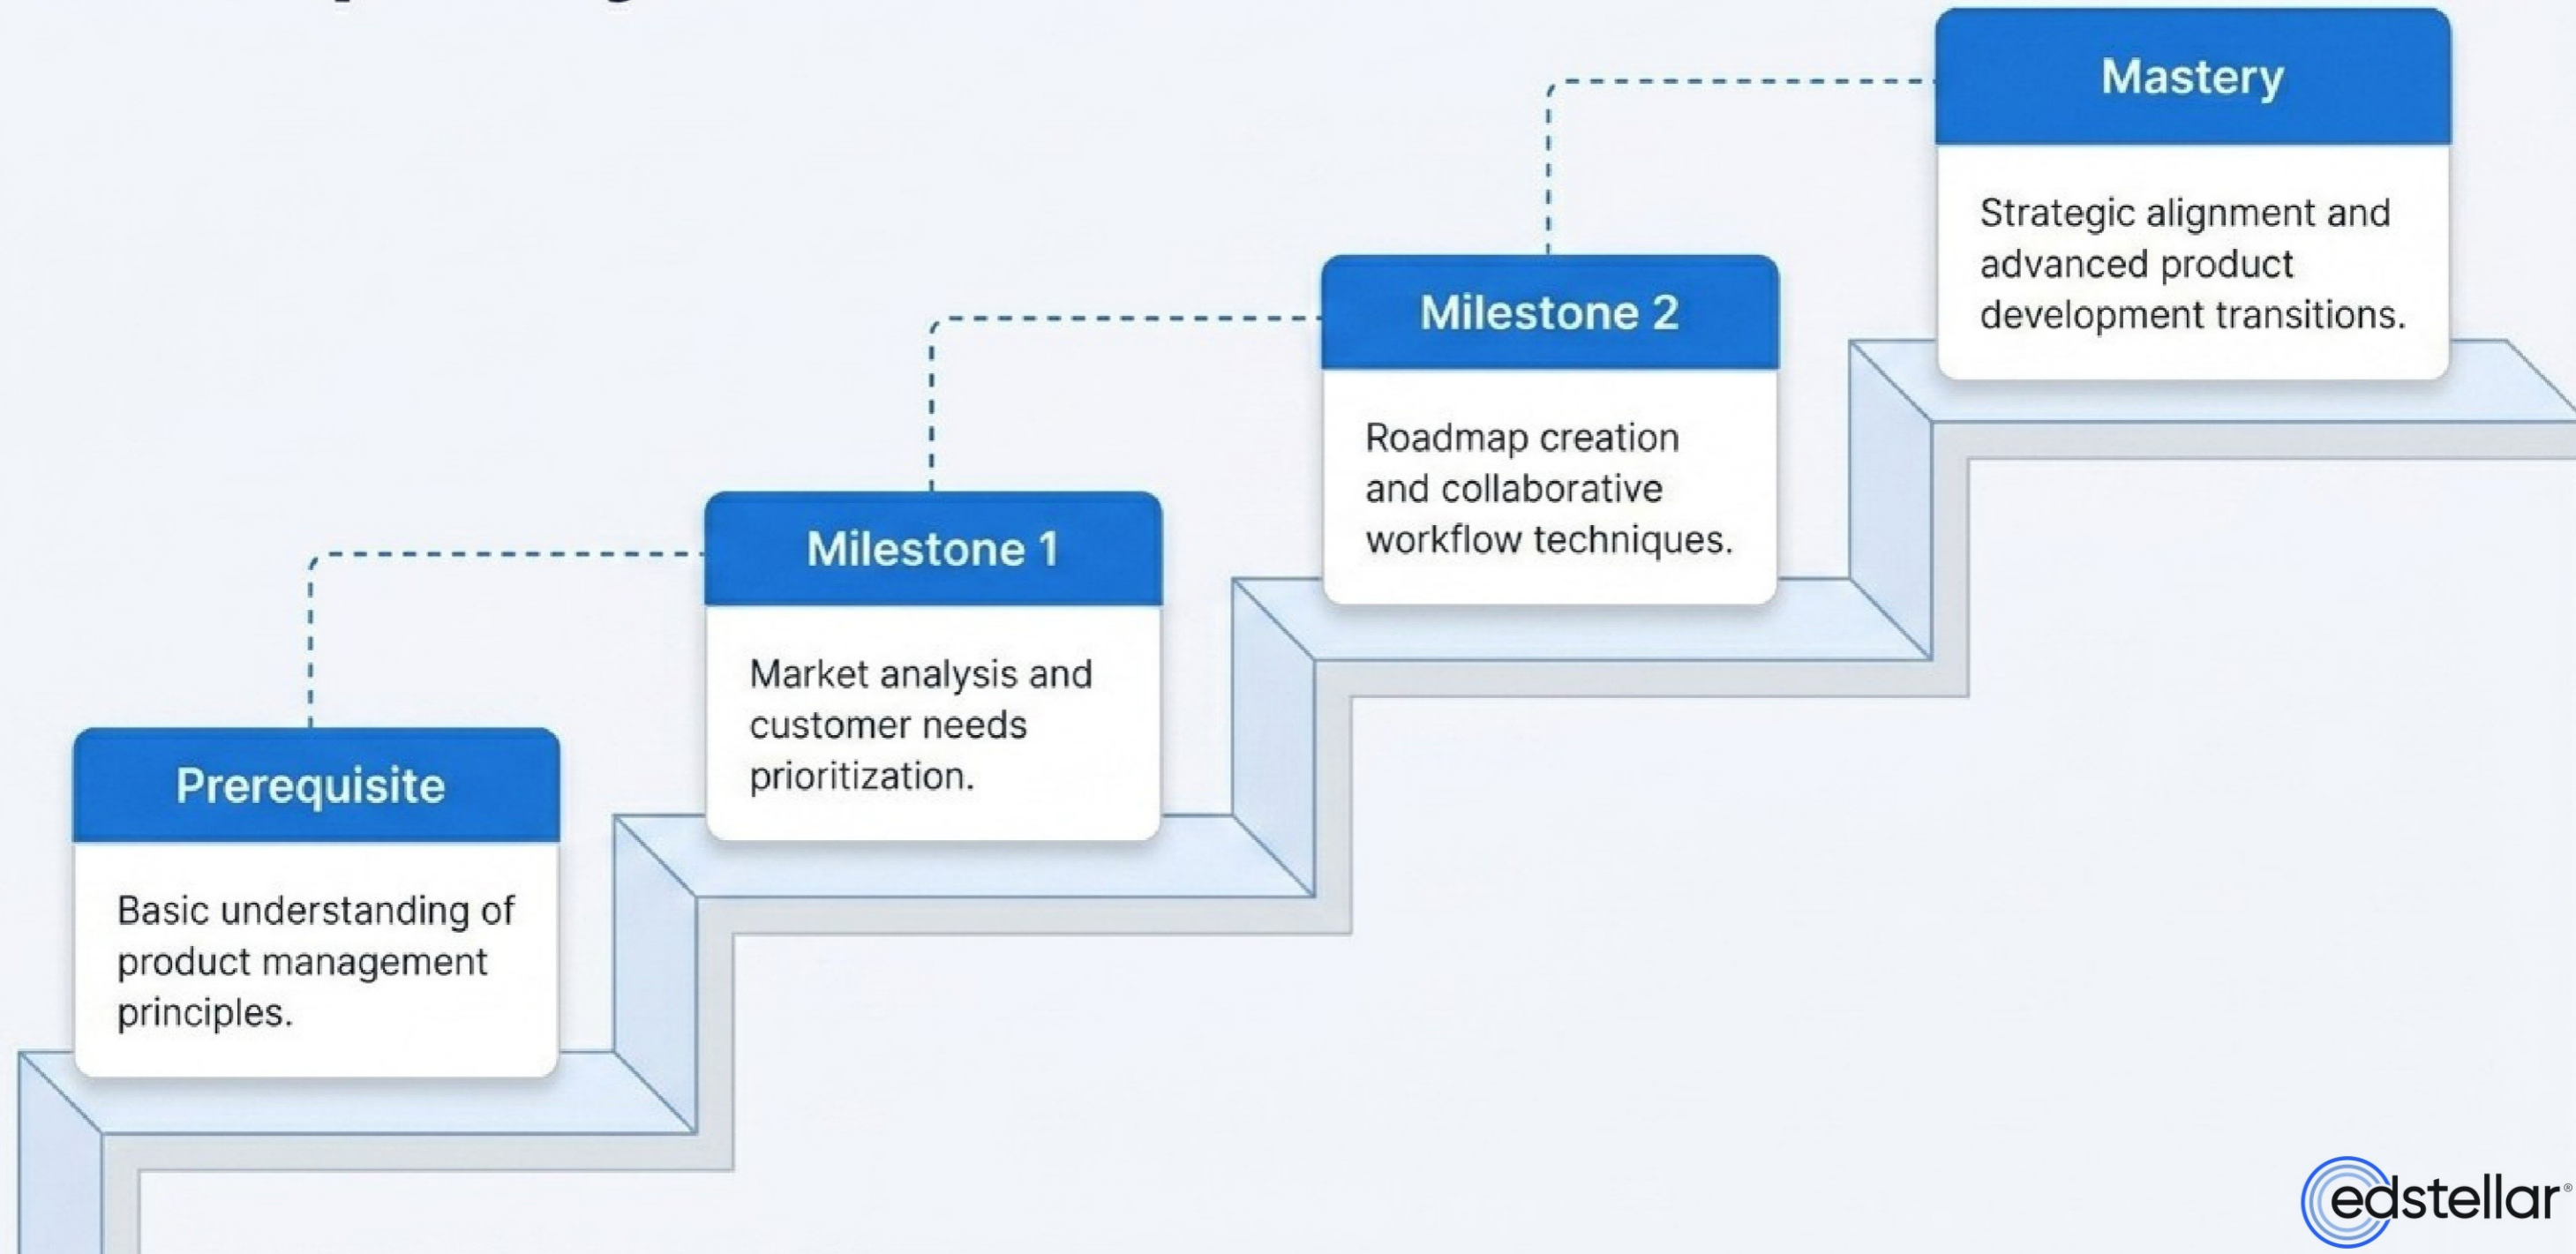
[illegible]

Prerequisite

Basic understanding of product management principles.

Milestone 1

Market analysis and customer needs prioritization.

Milestone 2

Roadmap creation and collaborative workflow techniques.

Mastery

Strategic alignment and advanced product development transitions.

edstellar®